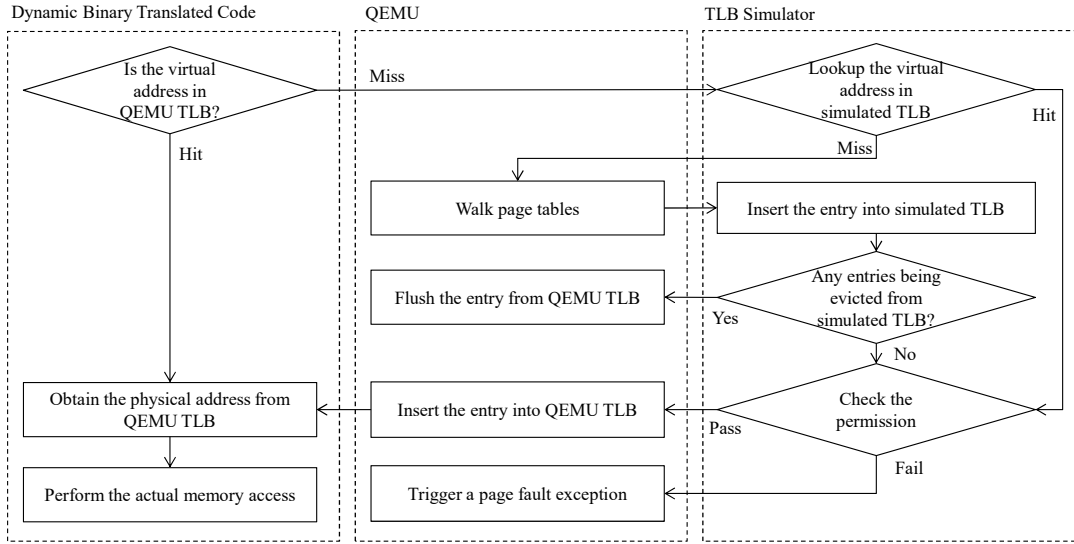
Dynamic Binary Translated Code

QEMU

TLB Simulator

Is the virtual address in QEMU TLB?

Miss

Lookup the virtual address in simulated TLB

Hit

Hit

Miss

Walk page tables

Insert the entry into simulated TLB

Any entries being evicted from simulated TLB?

Flush the entry from QEMU TLB

Yes

No

Obtain the physical address from QEMU TLB

Insert the entry into QEMU TLB

Check the permission

Pass

Fail

Perform the actual memory access

Trigger a page fault exception